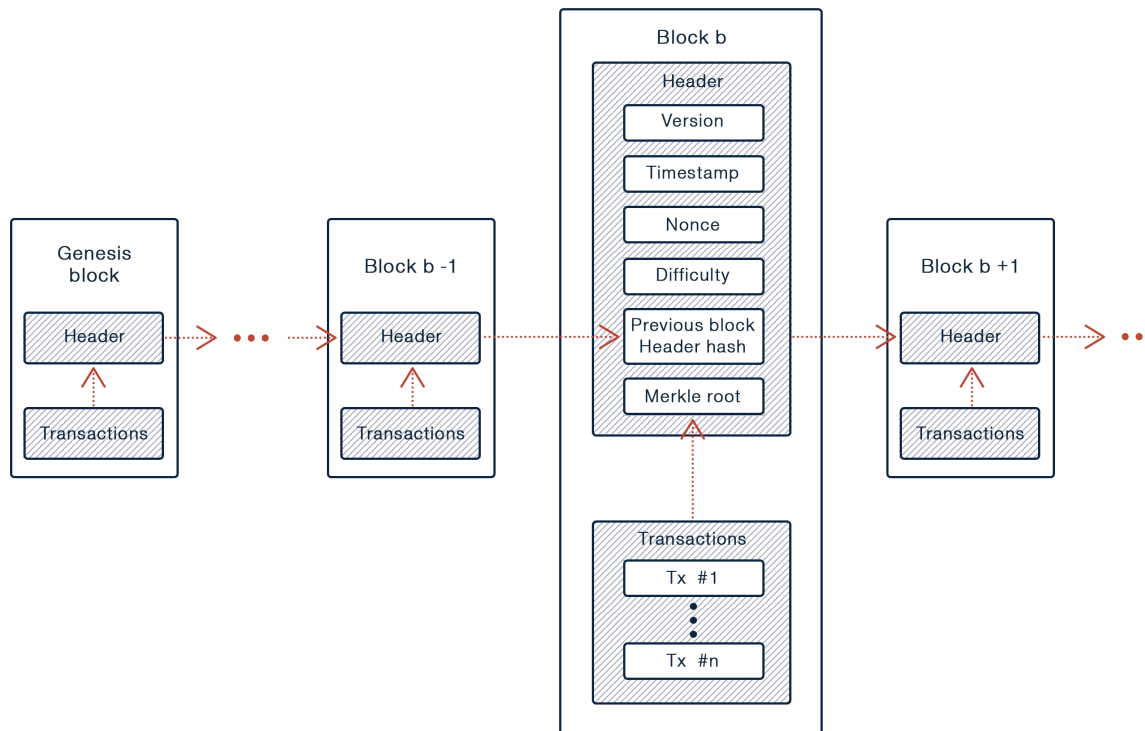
Genesis block

Header

Transactions

Block b -1

Header

Transactions

Block b

Header

Version

Timestamp

Nonce

Difficulty

Previous block Header hash

Merkle root

Transactions

Tx #1

Tx #n

Block b +1

Header

Transactions